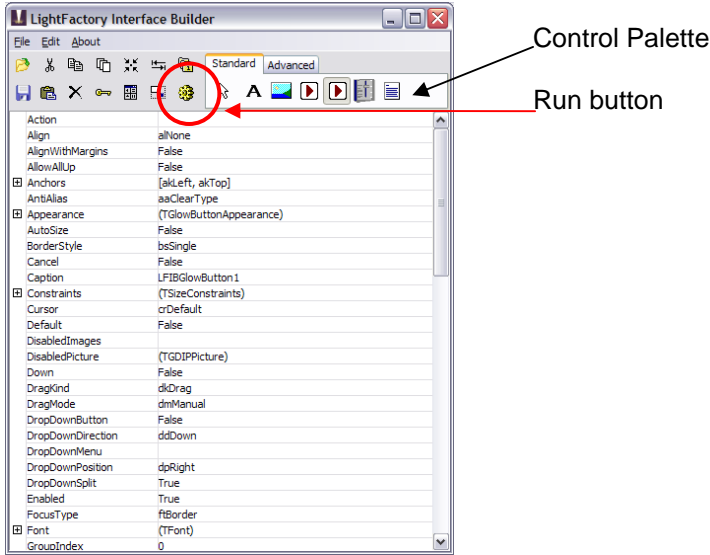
LightFactory Interface Builder

File Edit About

Standard Advanced

Control Palette

Run button

| | |
|---|---|
| Action | |
| Align | alNone |
| AlignWithMargins | False |
| AllowAllUp | False |
| ⊞ Anchors | [akLeft, akTop] |
| AntiAlias | aaClearType |
| ⊞ Appearance | (TGlowButtonAppearance) |
| AutoSize | False |
| BorderStyle | bsSingle |
| Cancel | False |
| Caption | LFIBGlowButton1 |
| ⊞ Constraints | (TSizeConstraints) |
| Cursor | crDefault |
| Default | False |
| DisabledImages | |
| DisabledPicture | (TGDIPPicture) |
| Down | False |
| DragKind | dkDrag |
| DragMode | dmManual |
| DropDownButton | False |
| DropDownDirection | ddDown |
| DropDownMenu | |
| DropDownPosition | dpRight |
| DropDownSplit | True |
| Enabled | True |
| FocusType | ftBorder |
| ⊞ Font | (TFont) |
| GroupIndex | 0 |